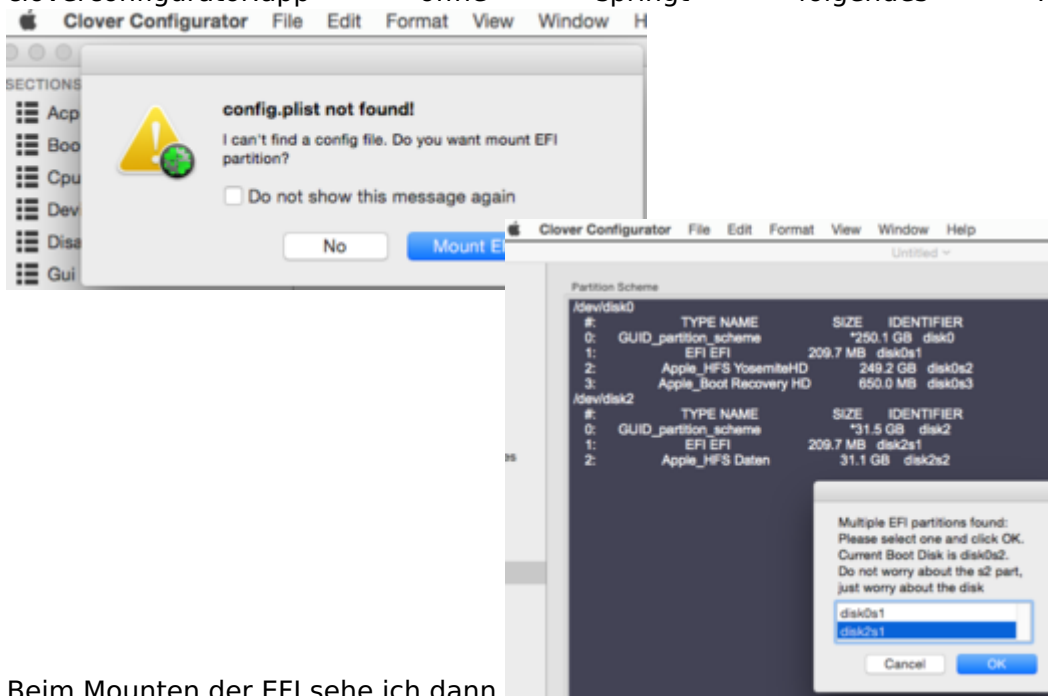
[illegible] öffne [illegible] springt folgendes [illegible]

Clover Configurator File Edit Format View Window H

SECTIONS
Acp
Boo
Cpu
Dev
Disa
Gui

config.plist not found!
I can't find a config file. Do you want mount EFI partition?
Do not show this message again
No
Mount E

Clover Configurator File Edit Format View Window Help
Untitled

Partition Scheme
/dev/disk0
#: TYPE NAME SIZE IDENTIFIER
0: GUID_partition_scheme *250.1 GB disk0
1: EFI EFI 209.7 MB disk0s1
2: Apple_HFS YosemiteHD 249.2 GB disk0s2
3: Apple_Boot Recovery HD 650.0 MB disk0s3
/dev/disk2
#: TYPE NAME SIZE IDENTIFIER
0: GUID_partition_scheme *31.5 GB disk2
1: EFI EFI 209.7 MB disk2s1
2: Apple_HFS Daten 31.1 GB disk2s2

Multiple EFI partitions found:
Please select one and click OK.
Current Boot Disk is disk0s2.
Do not worry about the s2 part, just worry about the disk
disk0s1
disk2s1
Cancel
OK

Beim Mounten der EFI sehe ich dann